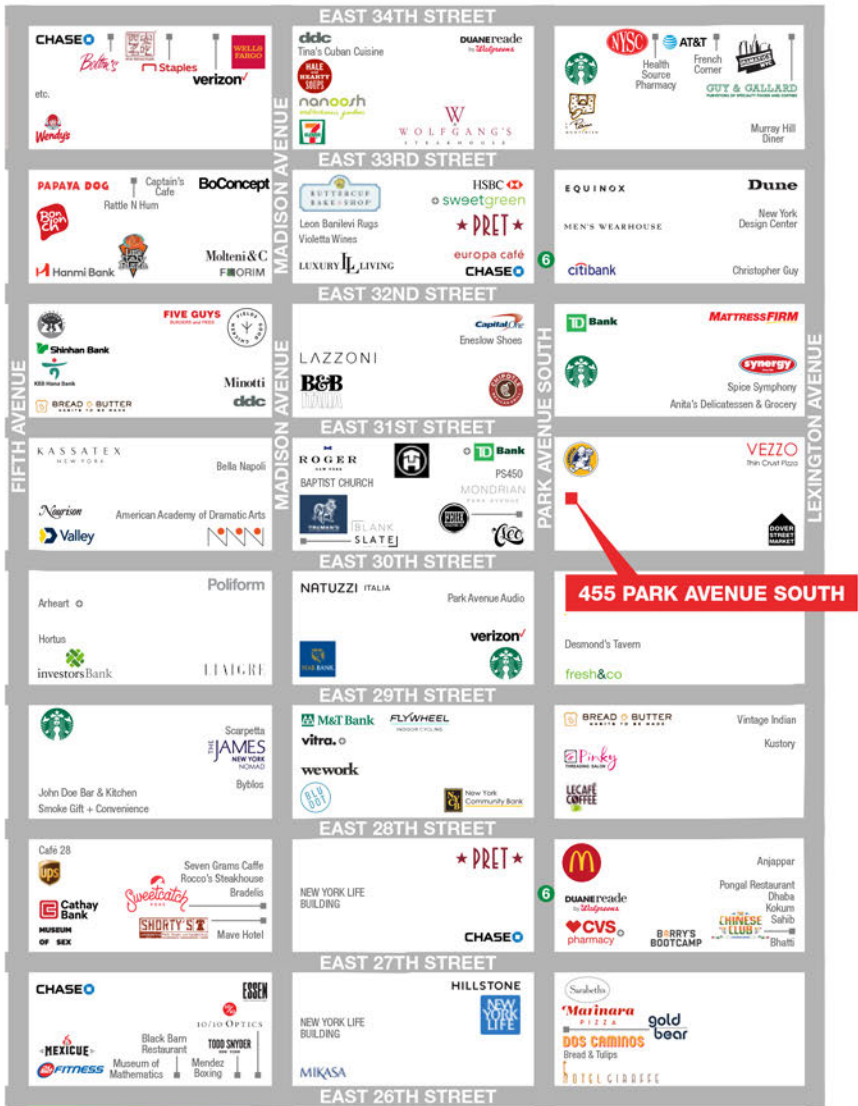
EAST 34TH STREET

CHASE
Bitter's
Staples
WELLS FARGO
verizon
etc.
Wendy's

ddc
Tina's Cuban Cuisine
DUANE reade by Walgreens
HALE AND HEARTY SOUPS
nanoosh
7 ELEVEN
WOLFGANG'S STEAKHOUSE

NYSC
AT&T
Health Source Pharmacy
French Corner
GUY & GALLARD
Murray Hill Diner

EAST 33RD STREET

PAPAYA DOG
Captain's Cafe
BoConcept
Rattle N Hum
BonChon
Molteni&C
Hanmi Bank
FLORIM

BUTTERCUP BAKE SHOP
HSBC
sweetgreen
Leon Banilevi Rugs
Violetta Wines
PRET
europa café
LUXURY LIVING
CHASE

EQUINOX
Dune
New York Design Center
MEN'S WEARHOUSE
citibank
Christopher Guy
6

EAST 32ND STREET

FIVE GUYS BURGERS and FRIES
Shinhan Bank
KEB Hana Bank
Minotti
BREAD & BUTTER
ddc

Capital One
Eneslow Shoes
LAZZONI
B&B ITALIA
CHIPOTLE

TD Bank
MATTRESS FIRM
synergy
Spice Symphony
Anita's Delicatessen & Grocery

EAST 31ST STREET

KASSATEX NEW YORK
Bella Napoli
Nourison
American Academy of Dramatic Arts
Valley

ROGER NEW YORK
BAPTIST CHURCH
TD Bank
PS450
MONDRIAN PARK AVENUE
TRUMAN'S
BLANK SLATE

VEZZO
Thin Crust Pizza
DOVER STREET MARKET

455 PARK AVENUE SOUTH

EAST 30TH STREET

Poliform
Arheart
Hortus
investorsBank
LIAIGRE

NATUZZI ITALIA
Park Avenue Audio
verizon

Desmond's Tavern
fresh&co

EAST 29TH STREET

Scarpetta
THE JAMES NEW YORK NOMAD
Byblos
John Doe Bar & Kitchen
Smoke Gift + Convenience

M&T Bank
FLYWHEEL INDOOR CYCLING
vitra.
wework
BLUE DOT
New York Community Bank

BREAD & BUTTER
Vintage Indian
Kustory
Pinky THREADING SALON
LECAFÉ COFFEE

EAST 28TH STREET

Café 28
Seven Grams Caffe
Rocco's Steakhouse
Bradelis
ups
Cathay Bank
Sweetcatch POKE
MUSEUM OF SEX
SHORTY'S
Mave Hotel

PRET
NEW YORK LIFE BUILDING
CHASE

Anjappar
Pongal Restaurant
Dhaba
Kokum
Sahib
DUANE reade by Walgreens
CVS pharmacy
BARRY'S BOOTCAMP
CHINESE CLUB
Bhatti
6

EAST 27TH STREET

CHASE
ESSEN
10/10 OPTICS
Black Barn Restaurant
TODD SNYDER NEW YORK
MEXICUE
Museum of Mathematics
Mendez Boxing
FITNESS

HILLSTONE
NEW YORK LIFE BUILDING
NEW YORK LIFE
MIKASA

Sarabeth's
Marinara PIZZA
gold bear
DOS CAMINOS
Bread & Tulips
HOTEL GIRAFFE

EAST 26TH STREET

FIFTH AVENUE
MADISON AVENUE
MADISON AVENUE
PARK AVENUE SOUTH
LEXINGTON AVENUE